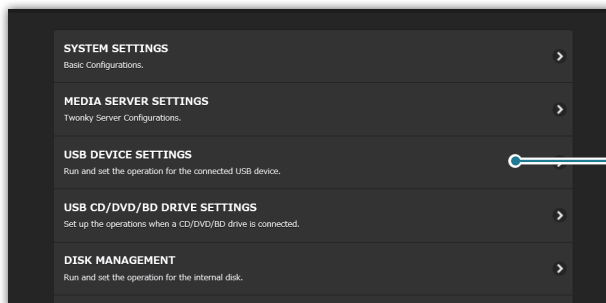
SYSTEM SETTINGS
Basic Configurations.

MEDIA SERVER SETTINGS
Twonky Server Configurations.

USB DEVICE SETTINGS
Run and set the operation for the connected USB device.

USB CD/DVD/BD DRIVE SETTINGS
Set up the operations when a CD/DVD/BD drive is connected.

DISK MANAGEMENT
Run and set the operation for the internal disk.